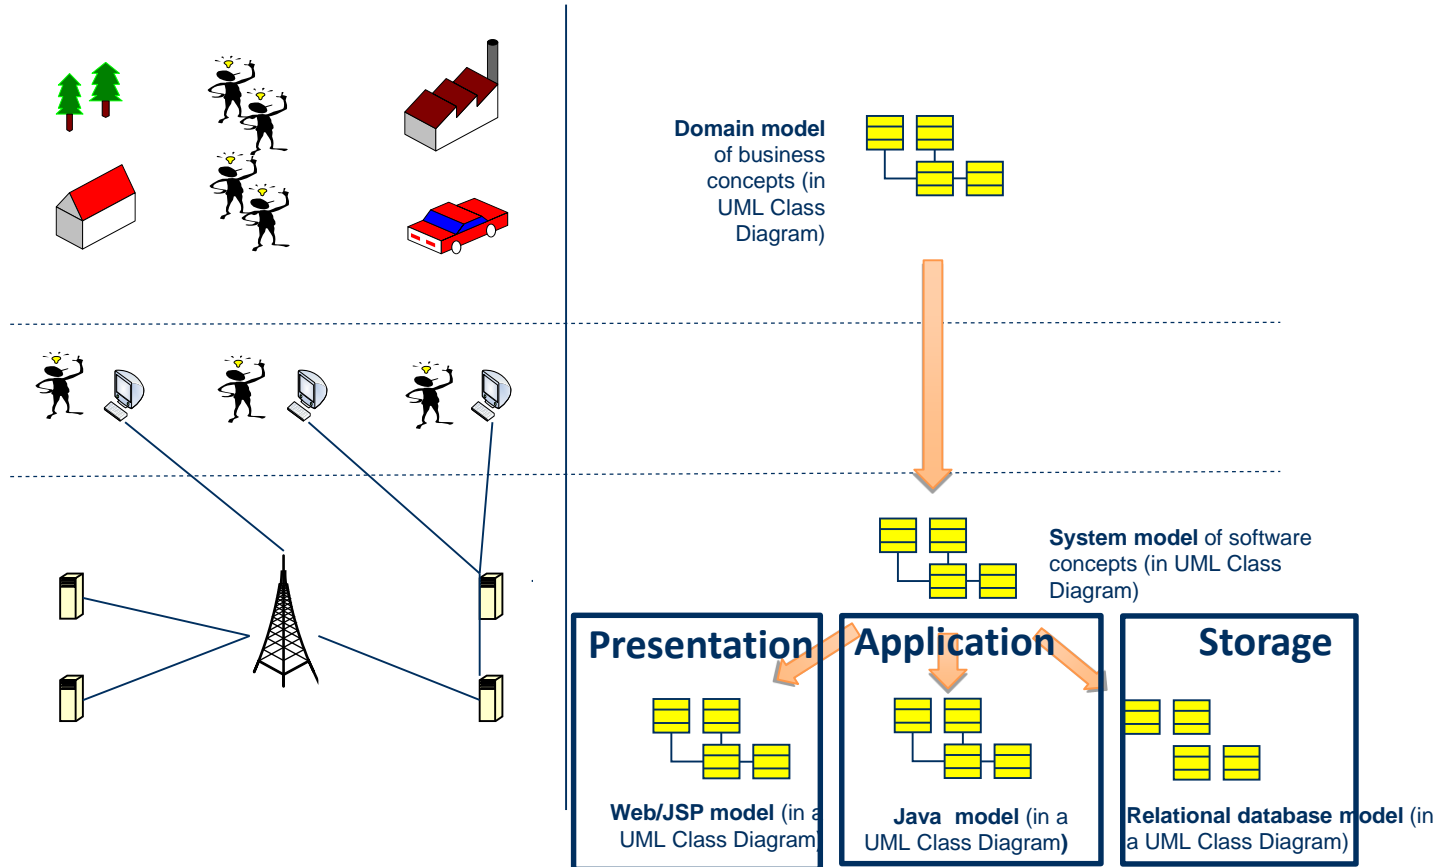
**Domain model** of business concepts (in UML Class Diagram)

**System model** of software concepts (in UML Class Diagram)

**Presentation**

**Web/JSP model** (in a UML Class Diagram)

**Application**

**Java model** (in a UML Class Diagram**)**

**Storage**

**Relational database model** (in a UML Class Diagram)